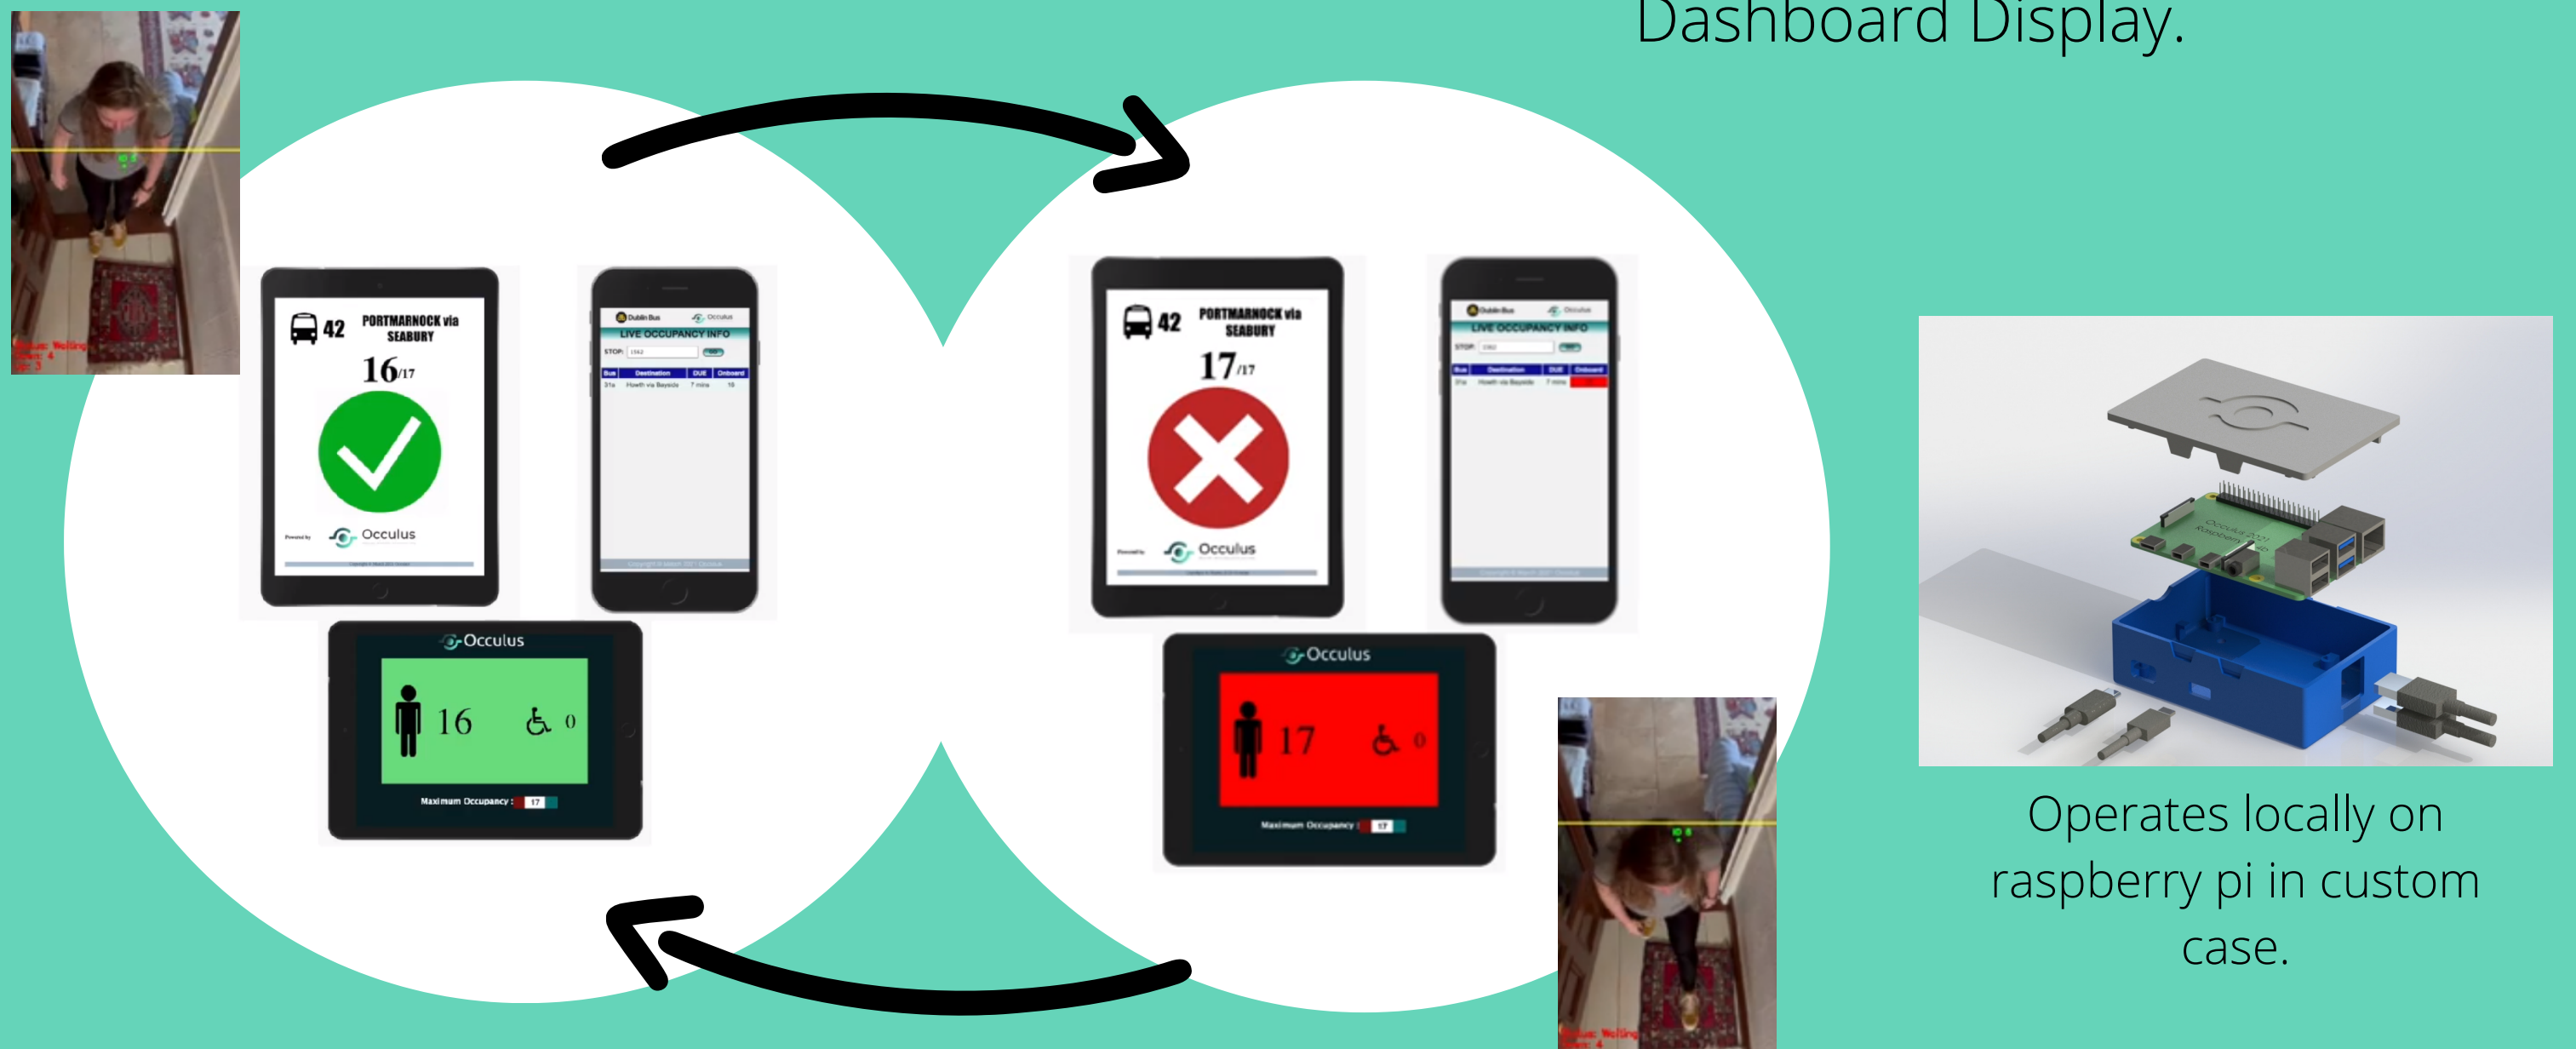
Dashboard Display.

42 PORTMARNOCK via SEABURY

16/17

Powered by Occulus

Dublin Bus Occulus

LIVE OCCUPANCY INFO

STOP:

| Bus | Destination | DUE | Onboard |
|---|---|---|---|
| 31a | Howth via Bayside | 7 mins | 16 |

Occulus

16 0

Maximum Occupancy : 17

42 PORTMARNOCK via SEABURY

17/17

Powered by Occulus

LIVE OCCUPANCY INFO

STOP:

Occulus

17 0

Maximum Occupancy 17

Operates locally on raspberry pi in custom case.